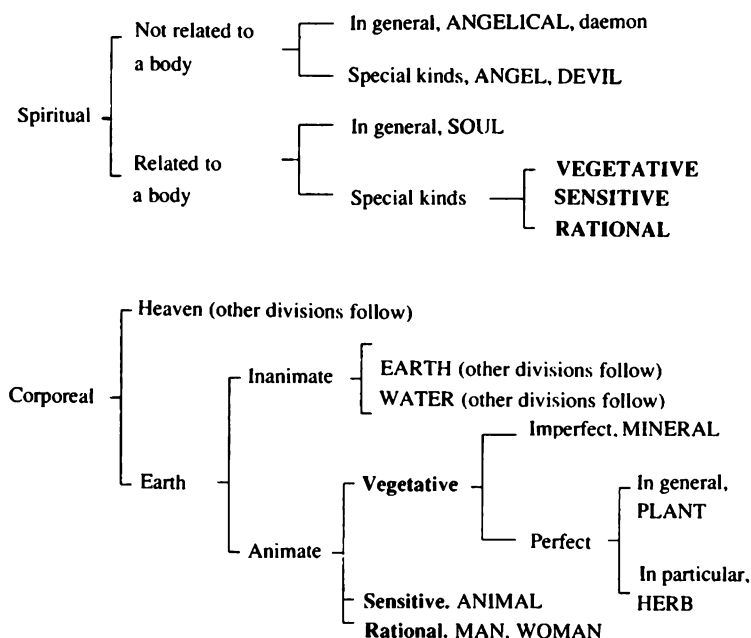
Spiritual

Not related to a body

In general, ANGELICAL, daemon

Special kinds, ANGEL, DEVIL

Related to a body

In general, SOUL

Special kinds

VEGETATIVE

SENSITIVE

RATIONAL

Corporeal

Heaven (other divisions follow)

Earth

Inanimate

EARTH (other divisions follow)

WATER (other divisions follow)

Animate

Vegetative

Imperfect, MINERAL

Perfect

In general, PLANT

In particular, HERB

Sensitive, ANIMAL

Rational, MAN, WOMAN